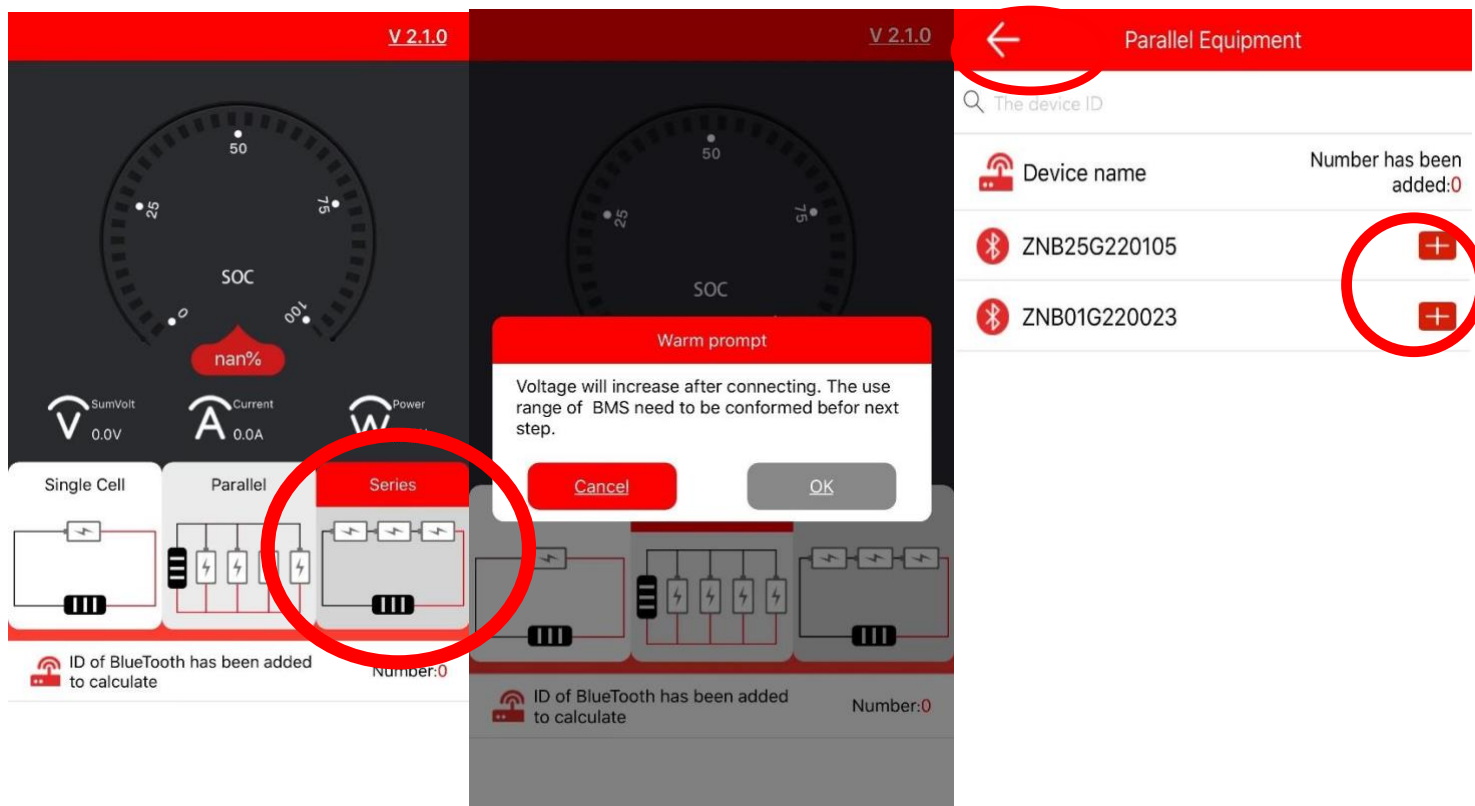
V 2.1.0

50
25
75
SOC
0
100
nan%

SumVolt
V 0.0V
Current
A 0.0A
Power
W

Single Cell
Parallel
Series

ID of BlueTooth has been added to calculate
Number:0

V 2.1.0

50
25
75
SOC

Warm prompt
Voltage will increase after connecting. The use range of BMS need to be conformed befor next step.
Cancel
OK

ID of BlueTooth has been added to calculate
Number:0

Parallel Equipment
The device ID
Device name
Number has been added:0
ZNB25G220105
ZNB01G220023